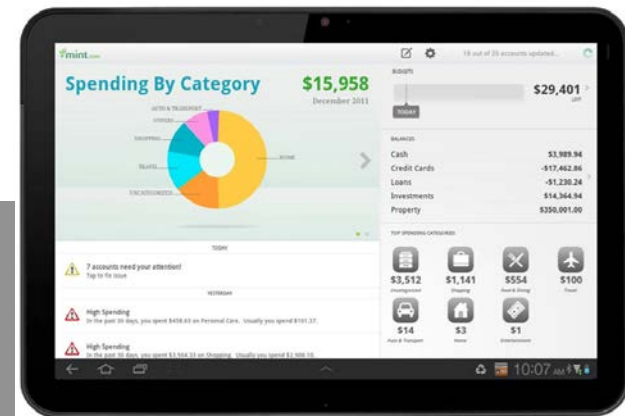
mint.com

18 out of 20 accounts updated...

Spending By Category

$15,958

December 2011

AUTO & TRANSPORT

OTHERS

SHOPPING

TRAVEL

UNCATEGORIZED

HOME

BUDGETS

$29,401

TODAY

BALANCES

Cash $3,989.94

Credit Cards -$17,462.86

Loans -$1,230.24

Investments $14,364.94

Property $350,001.00

TOP SPENDING CATEGORIES

$3,512 Uncategorized

$1,141 Shopping

$554 Food & Dining

$100 Travel

$14 Auto & Transport

$3 Home

$1 Entertainment

TODAY

7 accounts need your attention!

Tap to fix issue

YESTERDAY

High Spending

In the past 30 days, you spent $458.63 on Personal Care. Usually you spend $191.37.

High Spending

In the past 30 days, you spent $3,564.33 on Shopping. Usually you spend $2,988.10.

10:07 AM